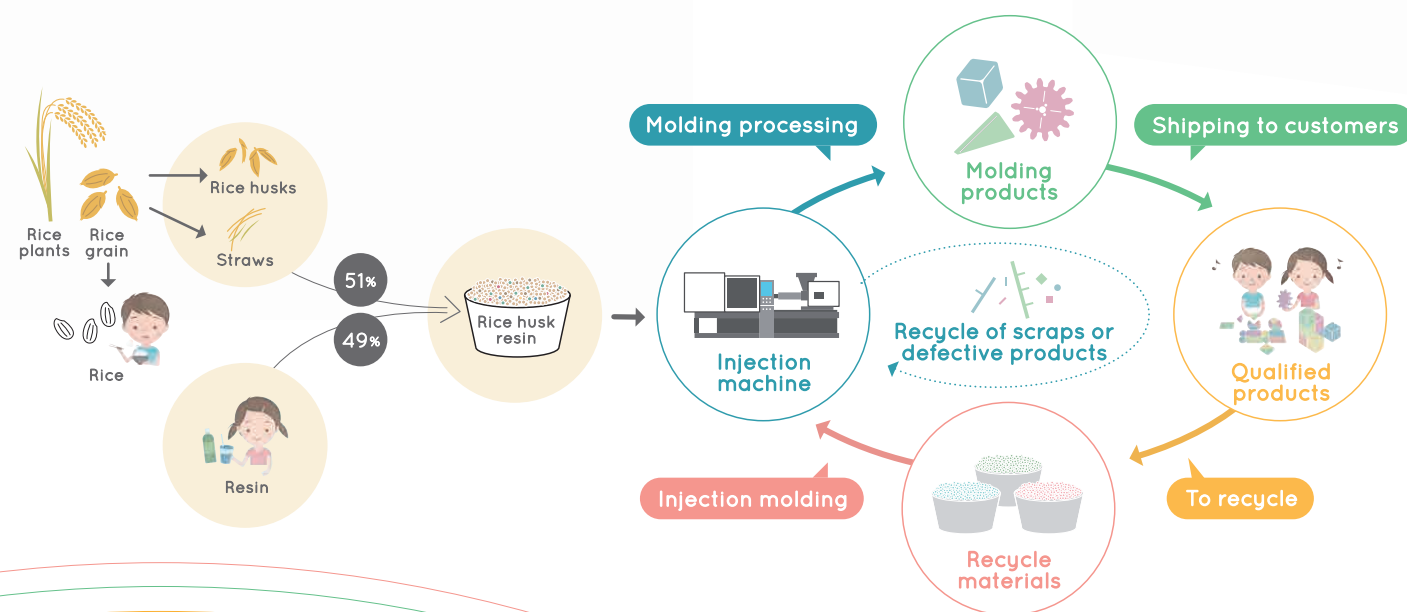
Rice plants

Rice grain

Rice

Rice husks

Straws

51%

49%

Resin

Rice husk resin

Molding processing

Injection machine

Molding products

Shipping to customers

Recycle of scraps or defective products

Qualified products

To recycle

Recycle materials

Injection molding